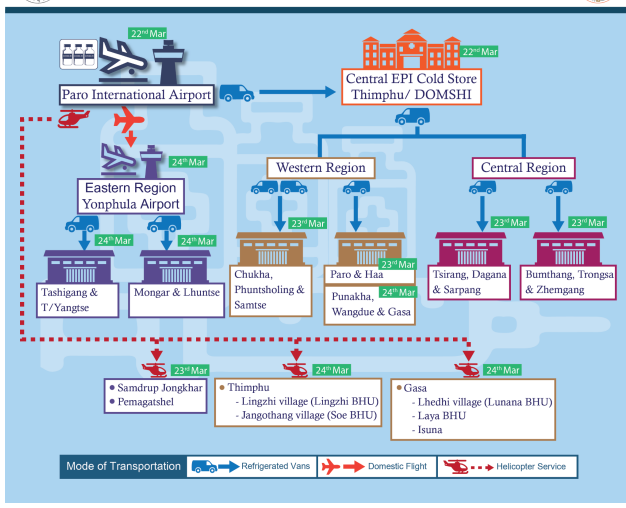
$22^{nd}$ Mar

Paro International Airport

$22^{nd}$ Mar

Central EPI Cold Store Thimphu/ DOMSHI

$24^{th}$ Mar

Eastern Region Yonphula Airport

Western Region

Central Region

$24^{th}$ Mar

$24^{th}$ Mar

$23^{rd}$ Mar

$23^{rd}$ Mar

$23^{rd}$ Mar

$23^{rd}$ Mar

Tashigang & T/Yangtse

Mongar & Lhuntse

Chukha, Phuntsholing & Samtse

Paro & Haa

$24^{th}$ Mar

Punakha, Wangdue & Gasa

Tsirang, Dagana & Sarpang

Bumthang, Trongsa & Zhemgang

$23^{rd}$ Mar

$24^{th}$ Mar

$24^{th}$ Mar

- Samdrup Jongkhar
- Pemagatshel

- Thimphu
 - Lingzhi village (Lingzhi BHU)
 - Jangothang village (Soe BHU)

- Gasa
 - Lhedhi village (Lunana BHU)
 - Laya BHU
 - Isuna

Mode of Transportation | Refrigerated Vans | Domestic Flight | Helicopter Service